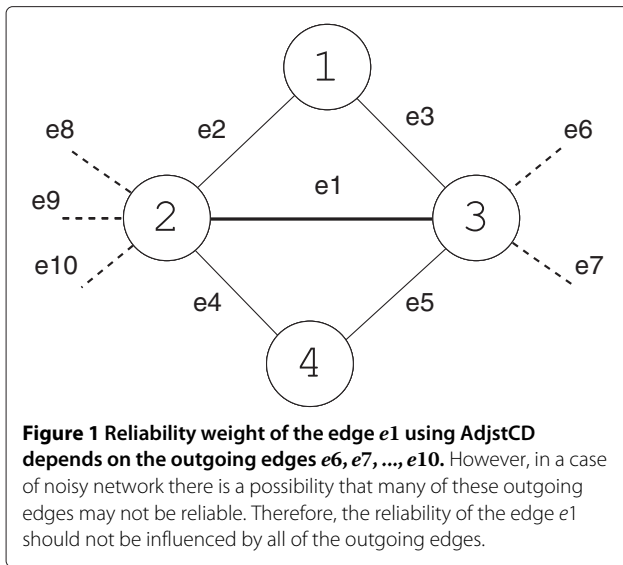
1

e8

e2

e3

e6

e1

e9

2

3

e10

e7

e4

e5

4

**Figure 1 Reliability weight of the edge $e1$ using AdjstCD depends on the outgoing edges $e6, e7, ..., e10$.** However, in a case of noisy network there is a possibility that many of these outgoing edges may not be reliable. Therefore, the reliability of the edge $e1$ should not be influenced by all of the outgoing edges.